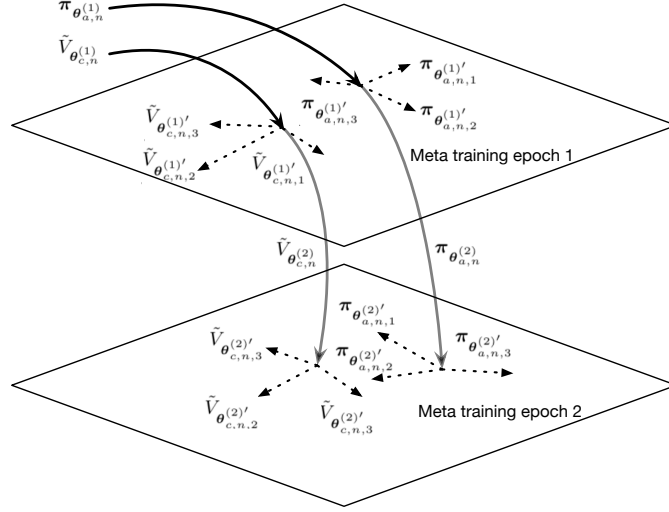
$\boldsymbol{\pi}_{\boldsymbol{\theta}_{a,n}^{(1)}}$

$\tilde{V}_{\boldsymbol{\theta}_{c,n}^{(1)}}$

$\boldsymbol{\pi}_{\boldsymbol{\theta}_{a,n,1}^{(1)\prime}}$

$\boldsymbol{\pi}_{\boldsymbol{\theta}_{a,n,3}^{(1)\prime}}$

$\boldsymbol{\pi}_{\boldsymbol{\theta}_{a,n,2}^{(1)\prime}}$

$\tilde{V}_{\boldsymbol{\theta}_{c,n,3}^{(1)\prime}}$

$\tilde{V}_{\boldsymbol{\theta}_{c,n,2}^{(1)\prime}}$

$\tilde{V}_{\boldsymbol{\theta}_{c,n,1}^{(1)\prime}}$

Meta training epoch 1

$\tilde{V}_{\boldsymbol{\theta}_{c,n}^{(2)}}$

$\boldsymbol{\pi}_{\boldsymbol{\theta}_{a,n}^{(2)}}$

$\boldsymbol{\pi}_{\boldsymbol{\theta}_{a,n,1}^{(2)\prime}}$

$\tilde{V}_{\boldsymbol{\theta}_{c,n,3}^{(2)\prime}}$

$\boldsymbol{\pi}_{\boldsymbol{\theta}_{a,n,2}^{(2)\prime}}$

$\boldsymbol{\pi}_{\boldsymbol{\theta}_{a,n,3}^{(2)\prime}}$

$\tilde{V}_{\boldsymbol{\theta}_{c,n,2}^{(2)\prime}}$

$\tilde{V}_{\boldsymbol{\theta}_{c,n,3}^{(2)\prime}}$

Meta training epoch 2